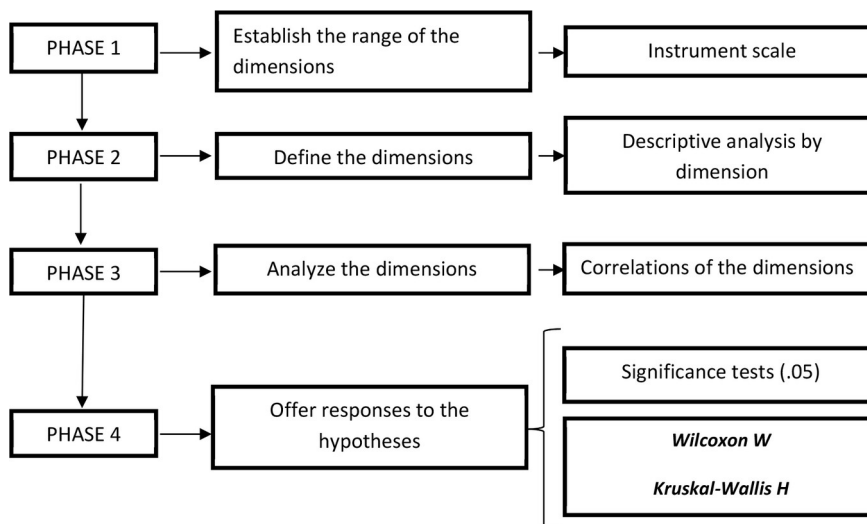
PHASE 1

Establish the range of the dimensions

Instrument scale

PHASE 2

Define the dimensions

Descriptive analysis by dimension

PHASE 3

Analyze the dimensions

Correlations of the dimensions

PHASE 4

Offer responses to the hypotheses

Significance tests (.05)

*Wilcoxon W*

*Kruskal-Wallis H*